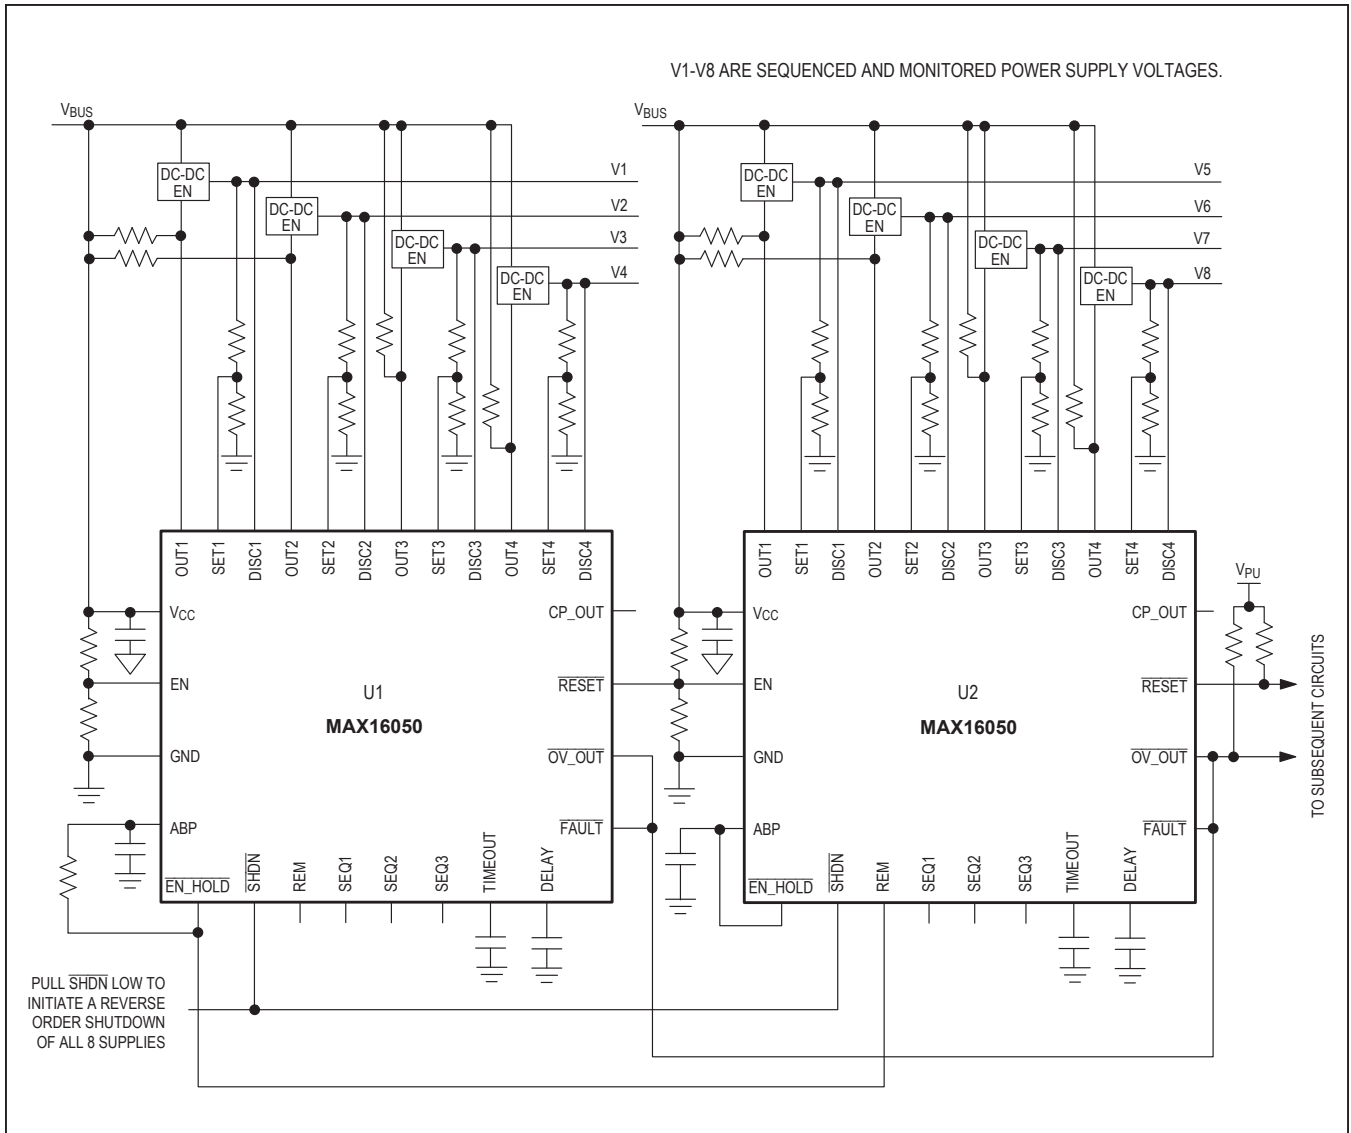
V1-V8 ARE SEQUENCED AND MONITORED POWER SUPPLY VOLTAGES.

$V_{BUS}$

DC-DC EN

DC-DC EN

DC-DC EN

DC-DC EN

V1

V2

V3

V4

$V_{BUS}$

DC-DC EN

DC-DC EN

DC-DC EN

DC-DC EN

V5

V6

V7

V8

OUT1 SET1 DISC1 OUT2 SET2 DISC2 OUT3 SET3 DISC3 OUT4 SET4 DISC4

$V_{CC}$

EN

GND

ABP

$\overline{EN\_HOLD}$

$\overline{SHDN}$ REM SEQ1 SEQ2 SEQ3 TIMEOUT DELAY

CP_OUT

$\overline{RESET}$

$\overline{OV\_OUT}$

$\overline{FAULT}$

U1

MAX16050

OUT1 SET1 DISC1 OUT2 SET2 DISC2 OUT3 SET3 DISC3 OUT4 SET4 DISC4

$V_{CC}$

EN

GND

ABP

$\overline{EN\_HOLD}$

$\overline{SHDN}$ REM SEQ1 SEQ2 SEQ3 TIMEOUT DELAY

CP_OUT

$\overline{RESET}$

$\overline{OV\_OUT}$

$\overline{FAULT}$

U2

MAX16050

$V_{PU}$

TO SUBSEQUENT CIRCUITS

PULL $\overline{SHDN}$ LOW TO INITIATE A REVERSE ORDER SHUTDOWN OF ALL 8 SUPPLIES